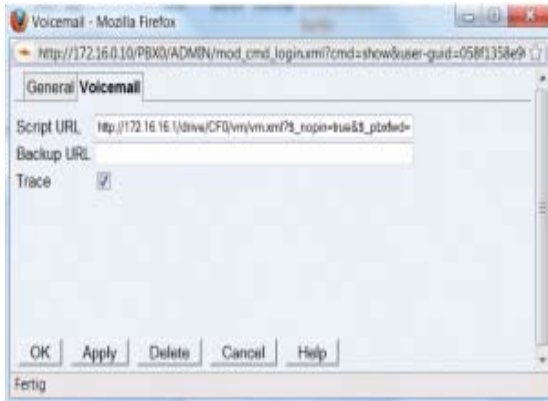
Voicemail - Mozilla Firefox

http://172.16.0.10/PBX0/ADMIN/mod_cmd_login.xml?cmd=show&user-guid=058f1358e9

General Voicemail

Script URL http://172.16.16.1/drive/CF0/vm/vm.xml?$_nopin=true&$_pbxfwd=

Backup URL

Trace

OK Apply Delete Cancel Help

Fertig